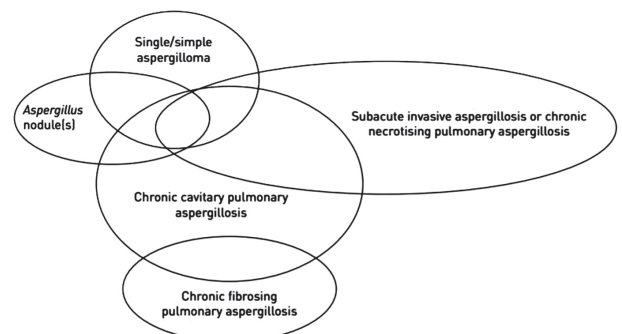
Single/simple aspergilloma

Aspergillus nodule(s)

Subacute invasive aspergillosis or chronic necrotising pulmonary aspergillosis

Chronic cavitary pulmonary aspergillosis

Chronic fibrosing pulmonary aspergillosis